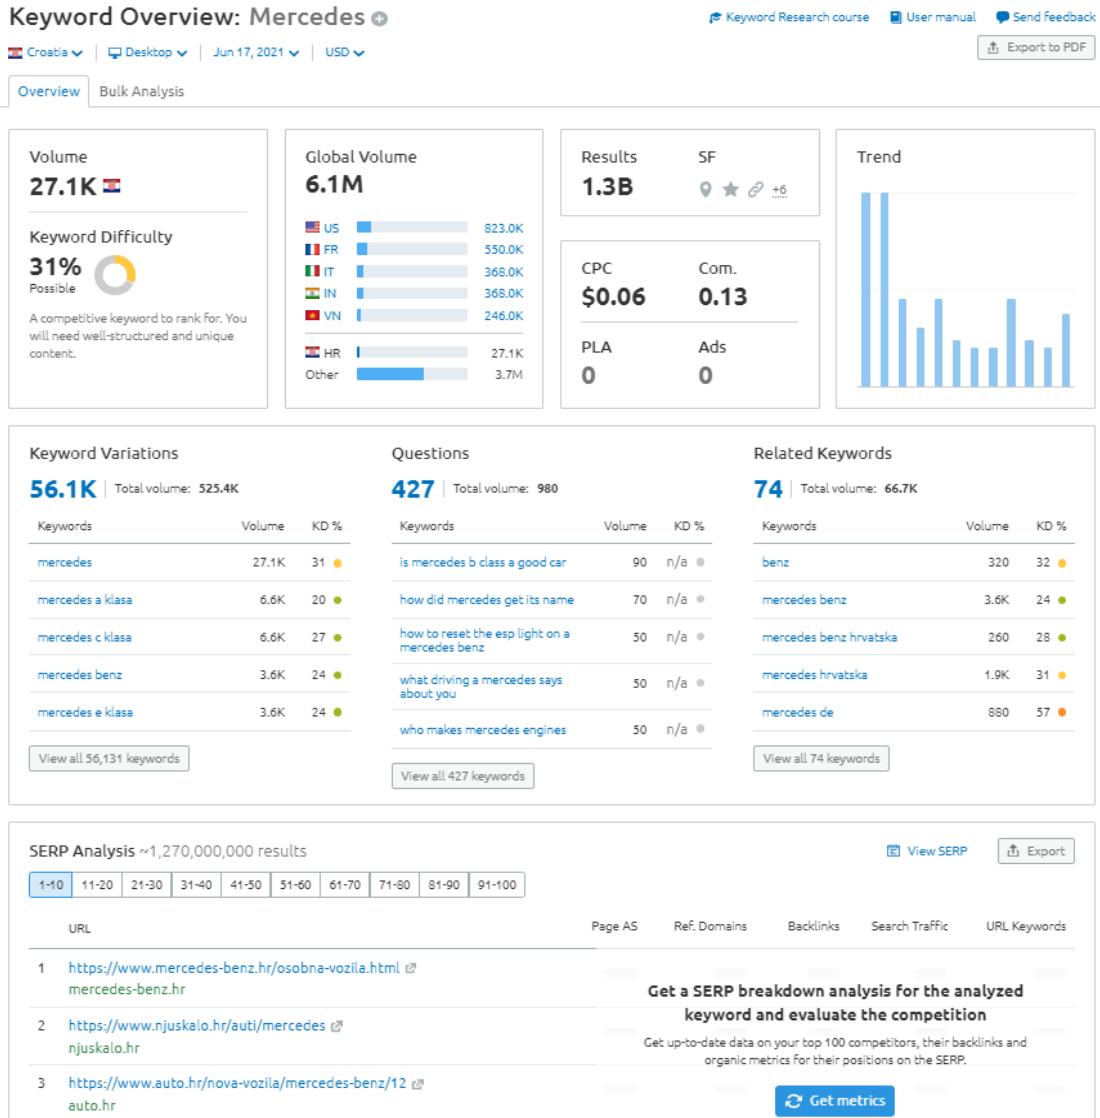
Keyword Overview: Mercedes

Keyword Research course   User manual   Send feedback

Croatia   Desktop   Jun 17, 2021   USD

Export to PDF

Overview   Bulk Analysis

Volume
27.1K

Keyword Difficulty
31%
Possible

A competitive keyword to rank for. You will need well-structured and unique content.

Global Volume
6.1M

| | |
|---|---|
| US | 823.0K |
| FR | 550.0K |
| IT | 368.0K |
| IN | 368.0K |
| VN | 246.0K |
| HR | 27.1K |
| Other | 3.7M |

Results
1.3B

SF
+6

CPC
$0.06

Com.
0.13

PLA
0

Ads
0

Trend

Keyword Variations
56.1K | Total volume: 525.4K

| Keywords | Volume | KD % |
|---|---|---|
| mercedes | 27.1K | 31 |
| mercedes a klasa | 6.6K | 20 |
| mercedes c klasa | 6.6K | 27 |
| mercedes benz | 3.6K | 24 |
| mercedes e klasa | 3.6K | 24 |

View all 56,131 keywords

Questions
427 | Total volume: 980

| Keywords | Volume | KD % |
|---|---|---|
| is mercedes b class a good car | 90 | n/a |
| how did mercedes get its name | 70 | n/a |
| how to reset the esp light on a mercedes benz | 50 | n/a |
| what driving a mercedes says about you | 50 | n/a |
| who makes mercedes engines | 50 | n/a |

View all 427 keywords

Related Keywords
74 | Total volume: 66.7K

| Keywords | Volume | KD % |
|---|---|---|
| benz | 320 | 32 |
| mercedes benz | 3.6K | 24 |
| mercedes benz hrvatska | 260 | 28 |
| mercedes hrvatska | 1.9K | 31 |
| mercedes de | 880 | 57 |

View all 74 keywords

SERP Analysis ~1,270,000,000 results

View SERP   Export

1-10 | 11-20 | 21-30 | 31-40 | 41-50 | 51-60 | 61-70 | 71-80 | 81-90 | 91-100

URL   Page AS   Ref. Domains   Backlinks   Search Traffic   URL Keywords

1 https://www.mercedes-benz.hr/osobna-vozila.html
mercedes-benz.hr

2 https://www.njuskalo.hr/auti/mercedes
njuskalo.hr

3 https://www.auto.hr/nova-vozila/mercedes-benz/12
auto.hr

Get a SERP breakdown analysis for the analyzed keyword and evaluate the competition

Get up-to-date data on your top 100 competitors, their backlinks and organic metrics for their positions on the SERP.

Get metrics